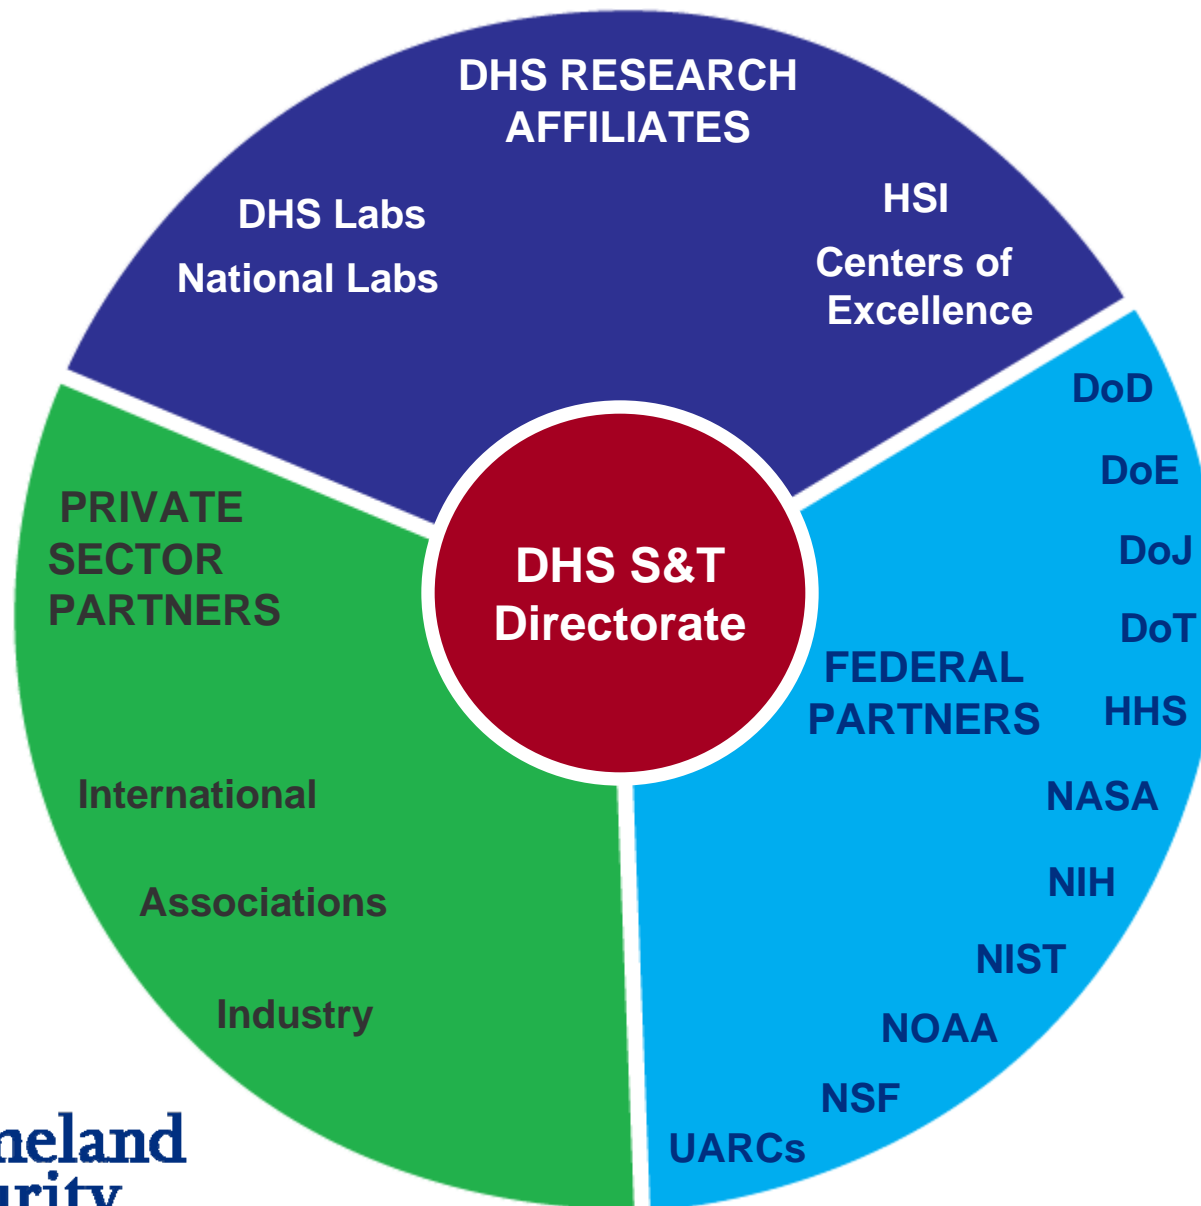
DHS RESEARCH AFFILIATES

DHS Labs

National Labs

HSI

Centers of Excellence

PRIVATE SECTOR PARTNERS

DHS S&T Directorate

FEDERAL PARTNERS

DoD

DoE

DoJ

DoT

HHS

NASA

NIH

NIST

NOAA

NSF

UARCs

International

Associations

Industry

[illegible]eland
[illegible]rity